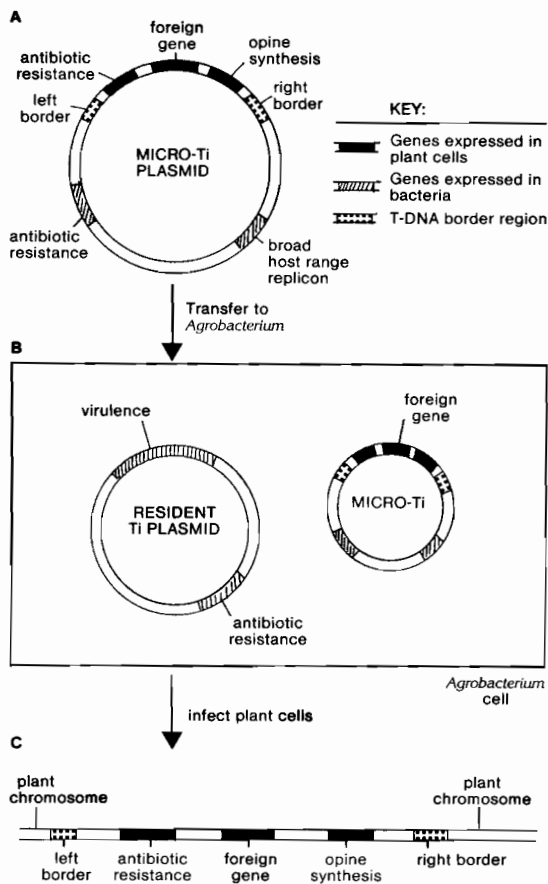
A

foreign gene

antibiotic resistance

opine synthesis

left border

right border

MICRO-Ti PLASMID

antibiotic resistance

broad host range replicon

KEY:

Genes expressed in plant cells

Genes expressed in bacteria

T-DNA border region

Transfer to *Agrobacterium*

B

virulence

RESIDENT Ti PLASMID

antibiotic resistance

foreign gene

MICRO-Ti

*Agrobacterium* cell

infect plant cells

C

plant chromosome

plant chromosome

left border

antibiotic resistance

foreign gene

opine synthesis

right border